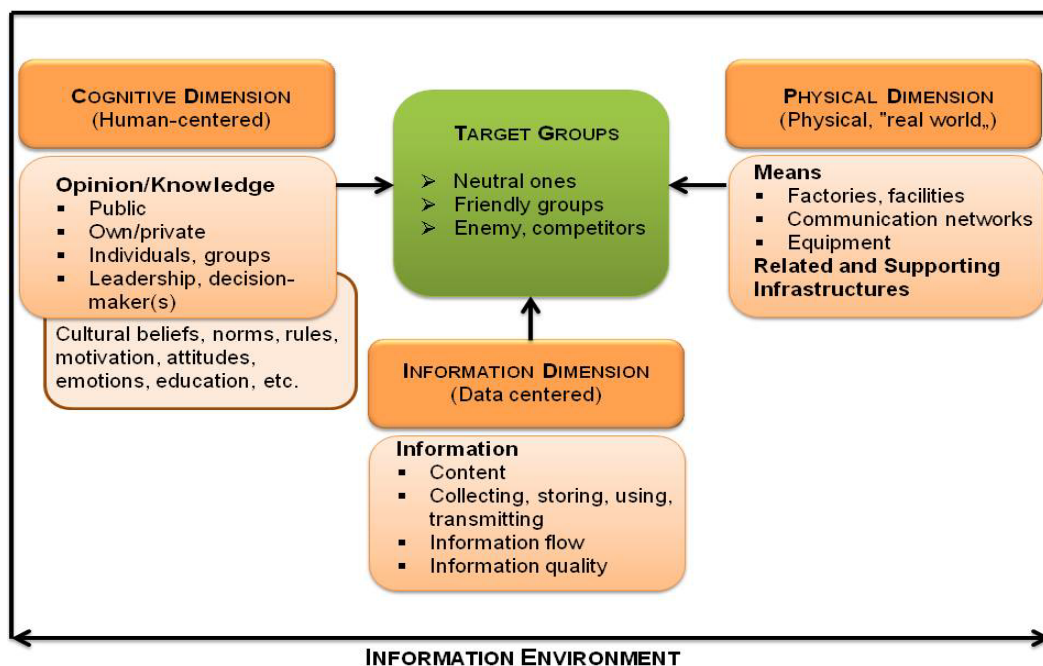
COGNITIVE DIMENSION
(Human-centered)

Opinion/Knowledge
- Public
- Own/private
- Individuals, groups
- Leadership, decision-maker(s)

Cultural beliefs, norms, rules, motivation, attitudes, emotions, education, etc.

TARGET GROUPS
- Neutral ones
- Friendly groups
- Enemy, competitors

PHYSICAL DIMENSION
(Physical, "real world„)

Means
- Factories, facilities
- Communication networks
- Equipment

Related and Supporting Infrastructures

INFORMATION DIMENSION
(Data centered)

Information
- Content
- Collecting, storing, using, transmitting
- Information flow
- Information quality

INFORMATION ENVIRONMENT